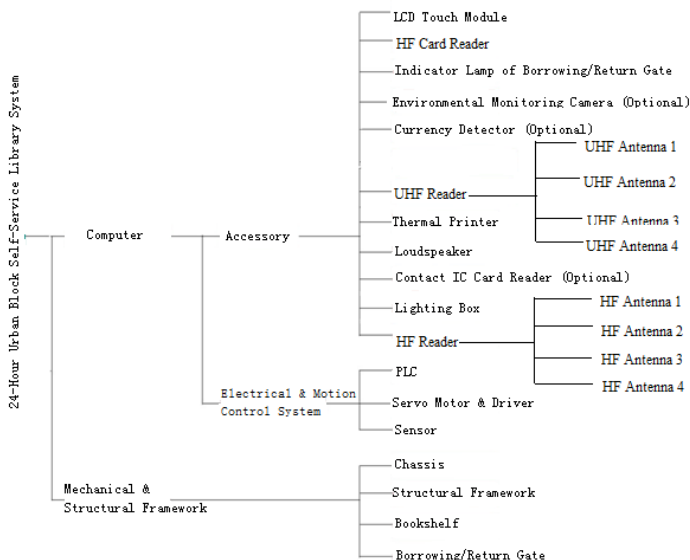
24-Hour Urban Block Self-Service Library System

Computer

Accessory

LCD Touch Module

HF Card Reader

Indicator Lamp of Borrowing/Return Gate

Environmental Monitoring Camera (Optional)

Currency Detector (Optional)

UHF Reader

UHF Antenna 1

UHF Antenna 2

UHF Antenna 3

UHF Antenna 4

Thermal Printer

Loudspeaker

Contact IC Card Reader (Optional)

Lighting Box

HF Reader

HF Antenna 1

HF Antenna 2

HF Antenna 3

HF Antenna 4

Electrical & Motion Control System

PLC

Servo Motor & Driver

Sensor

Mechanical & Structural Framework

Chassis

Structural Framework

Bookshelf

Borrowing/Return Gate